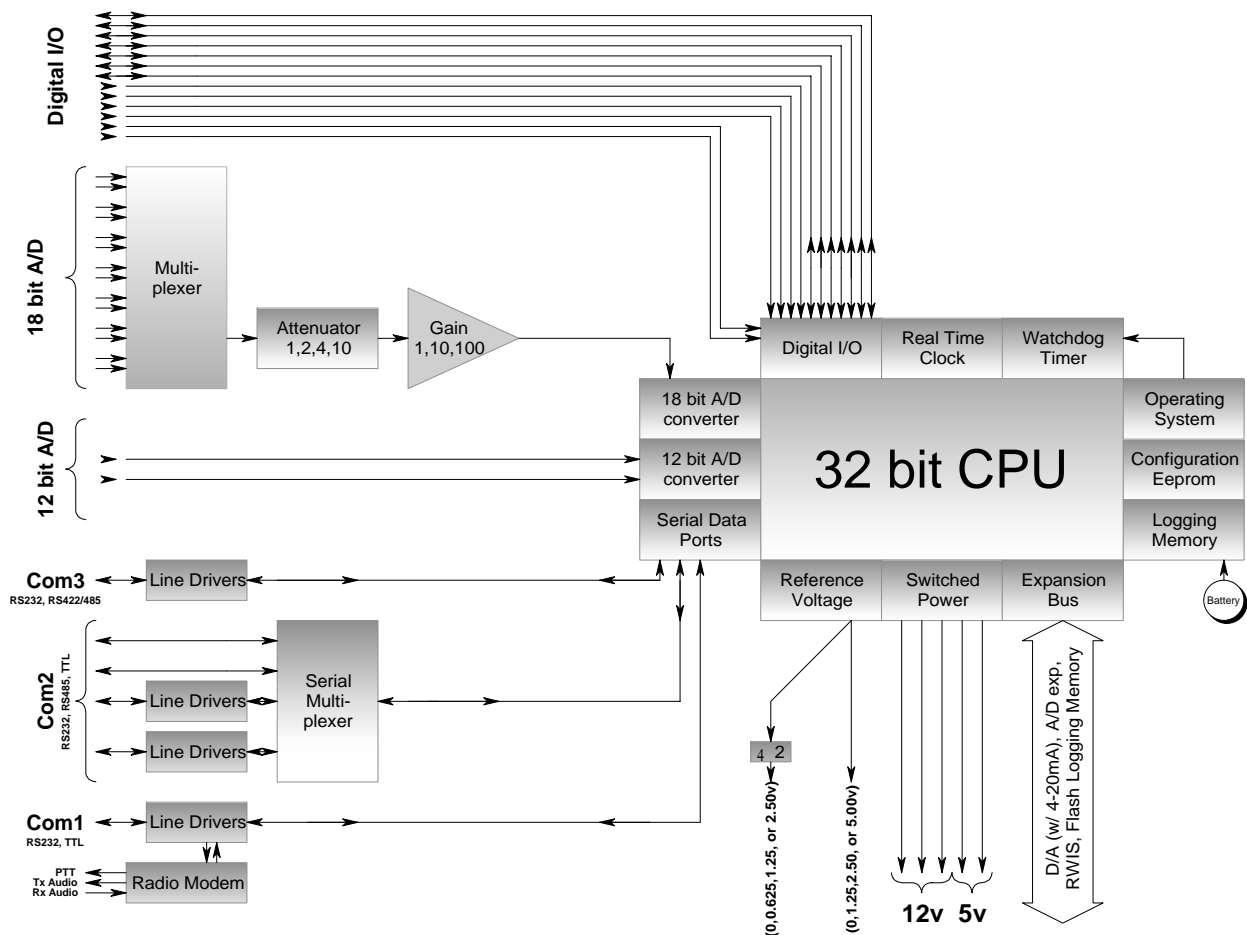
Digital I/O

18 bit A/D

Multi-plexer

Attenuator 1,2,4,10

Gain 1,10,100

12 bit A/D

Digital I/O

Real Time Clock

Watchdog Timer

18 bit A/D converter

12 bit A/D converter

Serial Data Ports

32 bit CPU

Operating System

Configuration Eeprom

Logging Memory

Com3
RS232, RS422/485

Line Drivers

Reference Voltage

Switched Power

Expansion Bus

Battery

Com2
RS232, RS485, TTL

Line Drivers

Line Drivers

Serial Multi-plexer

D/A (w/ 4-20mA), A/D exp, RWIS, Flash Logging Memory

4 2

Com1
RS232, TTL

Line Drivers

PTT
Tx Audio
Rx Audio

Radio Modem

(0,0.625,1.25, or 2.50v)

(0,1.25,2.50, or 5.00v)

12v 5v